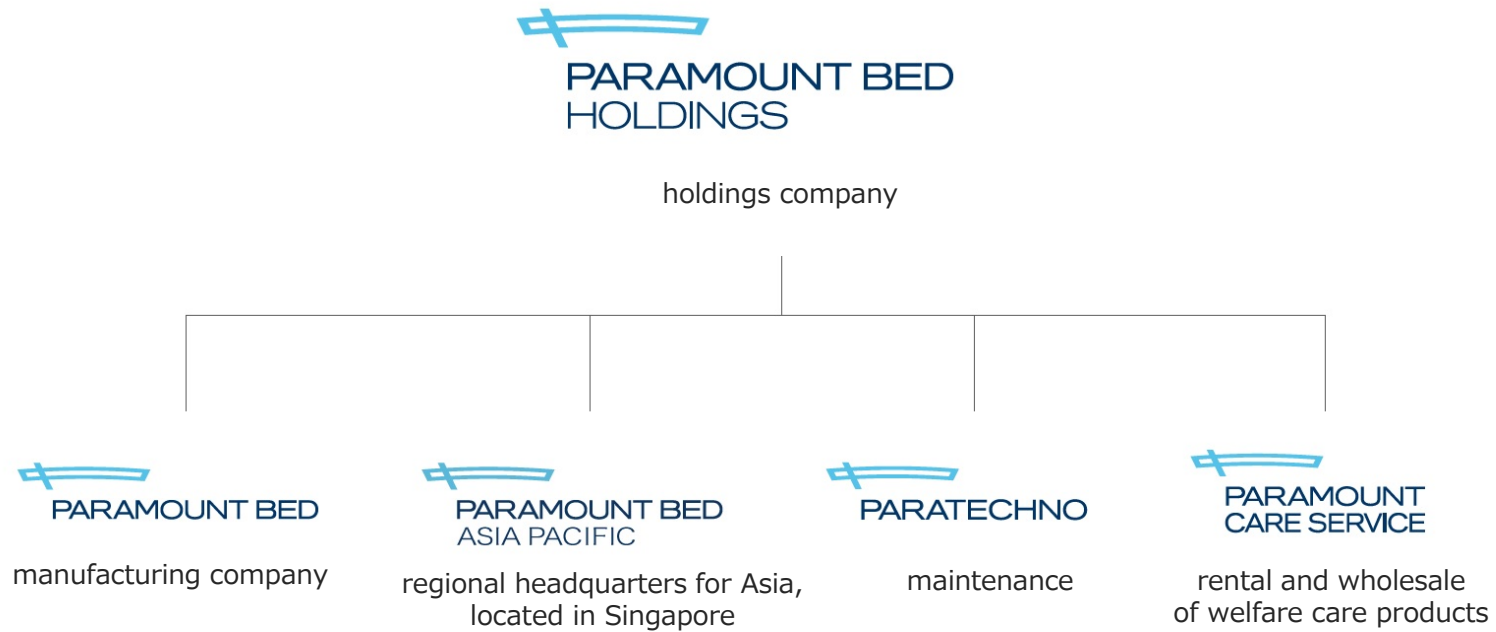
PARAMOUNT BED HOLDINGS

holdings company

PARAMOUNT BED

manufacturing company

PARAMOUNT BED ASIA PACIFIC

regional headquarters for Asia, located in Singapore

PARATECHNO

maintenance

PARAMOUNT CARE SERVICE

rental and wholesale of welfare care products